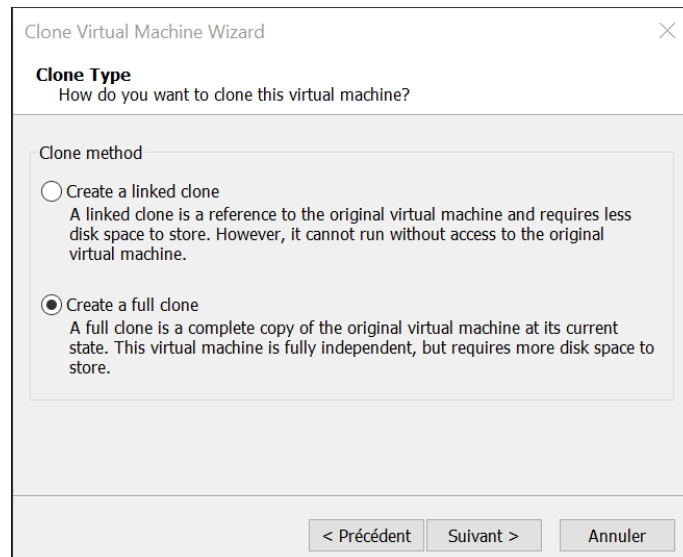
Clone Virtual Machine Wizard

Clone Type
How do you want to clone this virtual machine?

Clone method

Create a linked clone
A linked clone is a reference to the original virtual machine and requires less disk space to store. However, it cannot run without access to the original virtual machine.

Create a full clone
A full clone is a complete copy of the original virtual machine at its current state. This virtual machine is fully independent, but requires more disk space to store.

< Précédent
Suivant >
Annuler